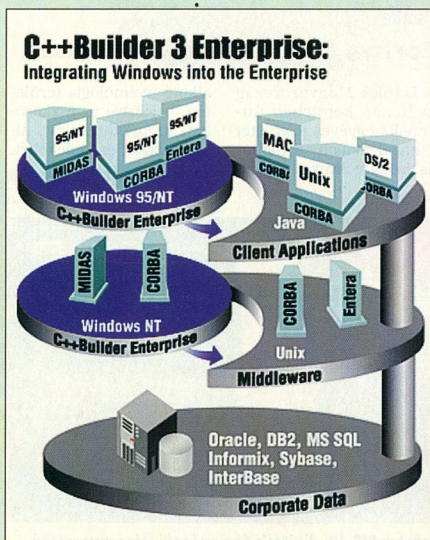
C++Builder 3 Enterprise:
Integrating Windows into the Enterprise

95/NT
MIDAS
95/NT
CORBA
95/NT
Entera
MAC
CORBA
Unix
CORBA
OS/2
CORBA
Windows 95/NT
C++Builder Enterprise
Java
Client Applications

MIDAS
CORBA
Windows NT
C++Builder Enterprise
CORBA
Entera
Unix
Middleware

Oracle, DB2, MS SQL
Informix, Sybase,
InterBase
Corporate Data